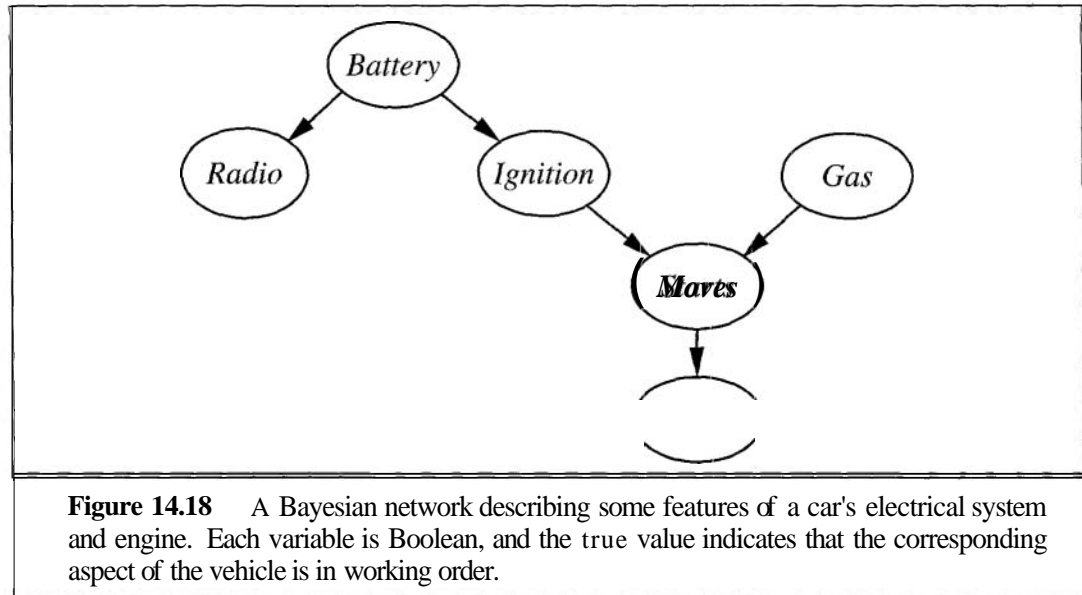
Battery

Radio

Ignition

Gas

Moves

Figure 14.18 A Bayesian network describing some features of a car's electrical system and engine. Each variable is Boolean, and the true value indicates that the corresponding aspect of the vehicle is in working order.